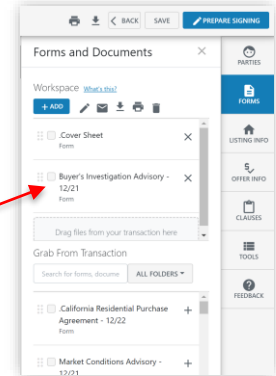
BACK SAVE PREPARE SIGNING

Forms and Documents ×

Workspace What's this?

+ ADD

.Cover Sheet
Form ×

Buyer's Investigation Advisory - 12/21
Form ×

Drag files from your transaction here

Grab From Transaction

Search for forms, docume ALL FOLDERS

.California Residential Purchase Agreement - 12/22
Form +

Market Conditions Advisory - 12/21 +

PARTIES
FORMS
LISTING INFO
OFFER INFO
CLAUSES
TOOLS
FEEDBACK